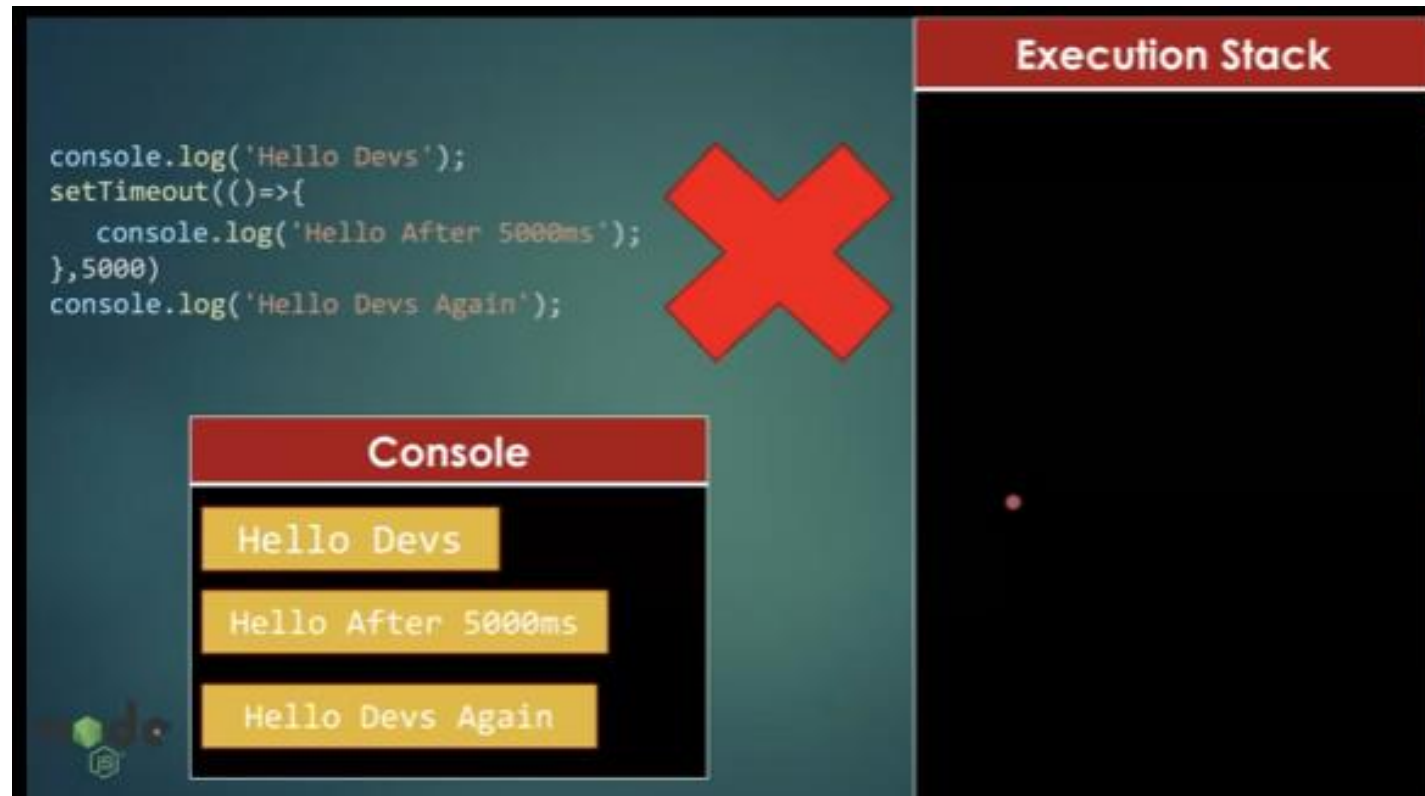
console.log('Hello Devs');
setTimeout(()=>{
   console.log('Hello After 5000ms');
},5000)
console.log('Hello Devs Again');

Execution Stack

Console

Hello Devs

Hello After 5000ms

Hello Devs Again

node
JS